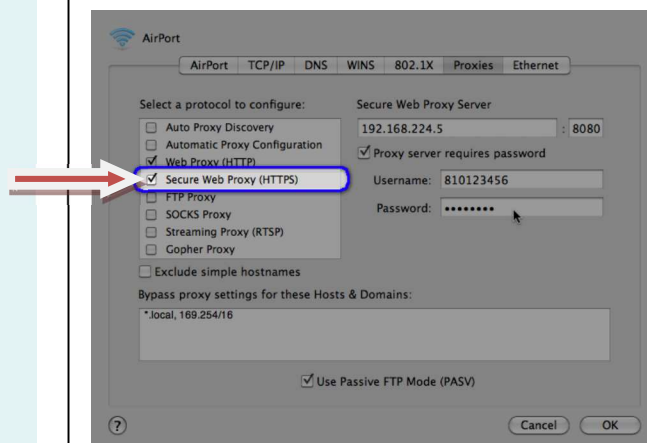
AirPort

AirPort TCP/IP DNS WINS 802.1X Proxies Ethernet

Select a protocol to configure:

Auto Proxy Discovery
Automatic Proxy Configuration
☑ Web Proxy (HTTP)
☑ Secure Web Proxy (HTTPS)
FTP Proxy
SOCKS Proxy
Streaming Proxy (RTSP)
Gopher Proxy

Secure Web Proxy Server

192.168.224.5 : 8080

☑ Proxy server requires password

Username: 810123456

Password: ••••••••

Exclude simple hostnames

Bypass proxy settings for these Hosts & Domains:

*.local, 169.254/16

☑ Use Passive FTP Mode (PASV)

?

Cancel OK